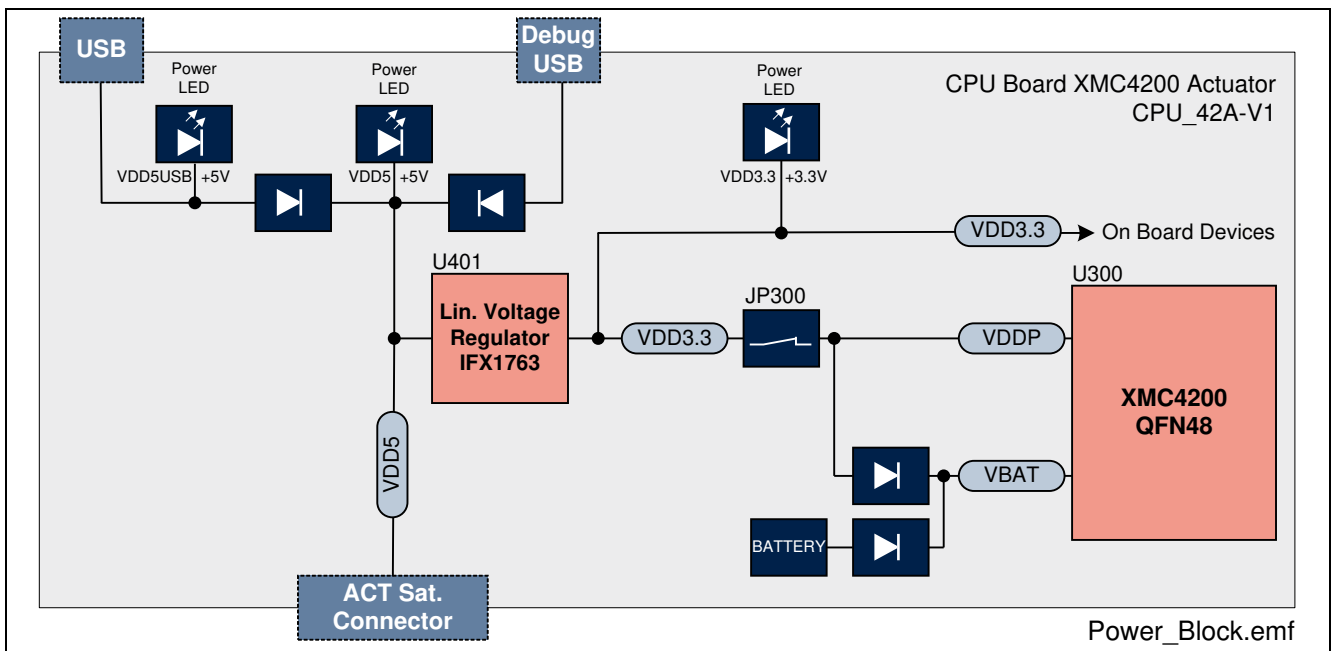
USB

Power LED

Power LED

Debug USB

Power LED

CPU Board XMC4200 Actuator
CPU_42A-V1

VDD5USB +5V

VDD5 +5V

VDD3.3 +3.3V

VDD3.3 On Board Devices

U401

Lin. Voltage Regulator IFX1763

VDD3.3

JP300

U300

VDDP

XMC4200 QFN48

VDD5

VBAT

BATTERY

ACT Sat. Connector

Power_Block.emf